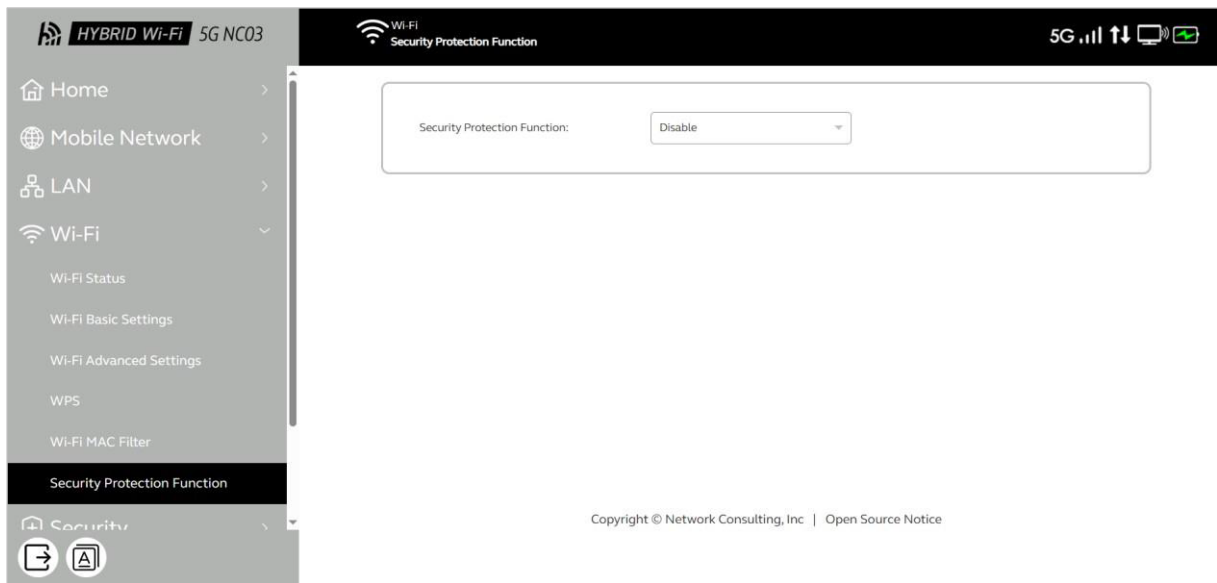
HYBRID Wi-Fi 5G NC03

Wi-Fi
Security Protection Function

5G

Home

Mobile Network

LAN

Wi-Fi

Wi-Fi Status

Wi-Fi Basic Settings

Wi-Fi Advanced Settings

WPS

Wi-Fi MAC Filter

Security Protection Function

Security

Security Protection Function: Disable

Copyright © Network Consulting, Inc | Open Source Notice